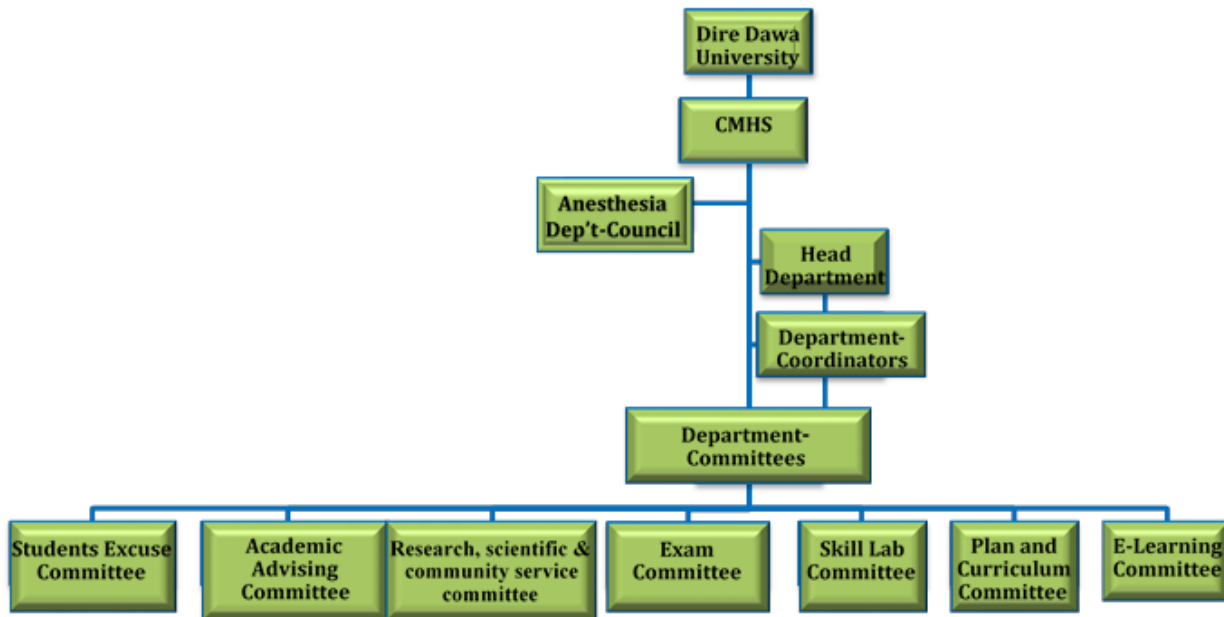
Dire Dawa University

CMHS

Anesthesia Dep't-Council

Head Department

Department-Coordinators

Department-Committees

Students Excuse Committee

Academic Advising Committee

Research, scientific & community service committee

Exam Committee

Skill Lab Committee

Plan and Curriculum Committee

E-Learning Committee